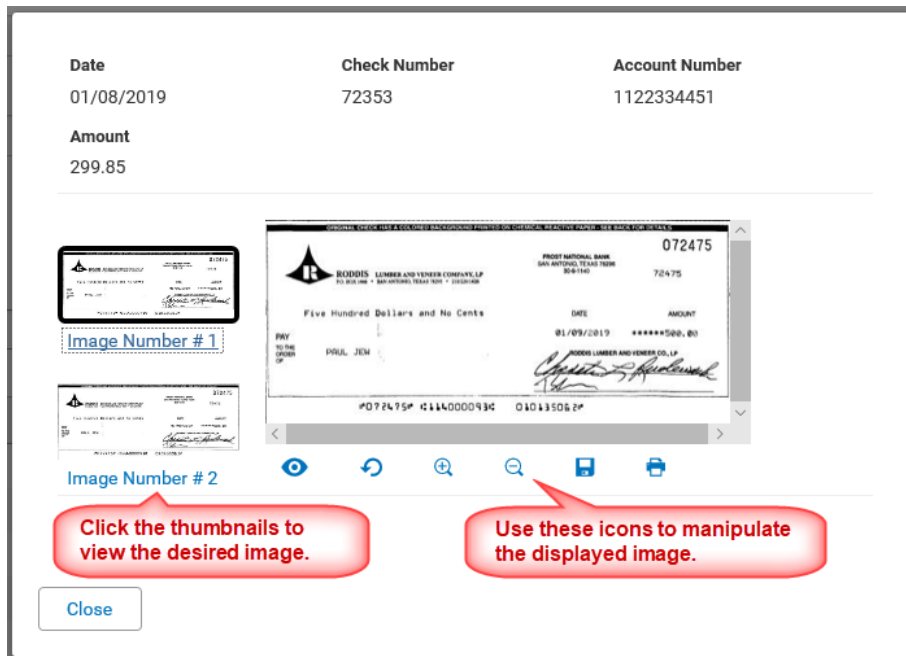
Date
01/08/2019

Check Number
72353

Account Number
1122334451

Amount
299.85

ORIGINAL CHECK HAS A COLORED BACKGROUND PRINTED ON CHEMICAL REACTIVE PAPER - SEE BACK FOR DETAILS

072475

RODDIS LUMBER AND VENEER COMPANY, LP

FROST NATIONAL BANK
SAN ANTONIO, TEXAS 78296

72475

Five Hundred Dollars and No Cents

DATE
AMOUNT
01/09/2019
******500.00

PAY TO THE ORDER OF
PAUL JEW

RODDIS LUMBER AND VENEER CO., LP

⑈072475⑈ ⑆114000093⑆ 010135062⑈

Image Number # 1

Image Number # 2

Click the thumbnails to view the desired image.

Use these icons to manipulate the displayed image.

Close